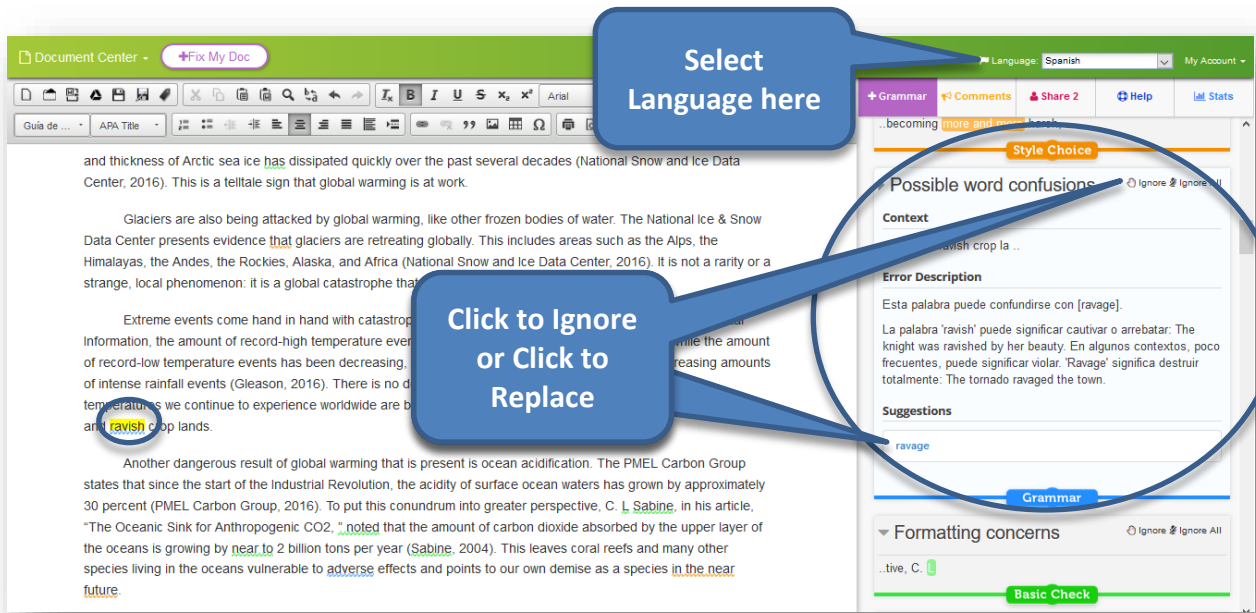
Document Center ▾ +Fix My Doc

Language: Spanish My Account ▾

Select Language here

Arial

Guía de ... APA Title

+Grammar Comments Share 2 Help Stats

..becoming more and more harsh.

Style Choice

Possible word confusions Ignore Ignore All

Context

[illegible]ravish crop la ..

Error Description

Esta palabra puede confundirse con [ravage].

La palabra 'ravish' puede significar cautivar o arrebatar: The knight was ravished by her beauty. En algunos contextos, poco frecuentes, puede significar violar. 'Ravage' significa destruir totalmente: The tornado ravaged the town.

Suggestions

ravage

Grammar

Formatting concerns Ignore Ignore All

..tive, C. L

Basic Check

and thickness of Arctic sea ice has dissipated quickly over the past several decades (National Snow and Ice Data Center, 2016). This is a telltale sign that global warming is at work.

Glaciers are also being attacked by global warming, like other frozen bodies of water. The National Ice & Snow Data Center presents evidence that glaciers are retreating globally. This includes areas such as the Alps, the Himalayas, the Andes, the Rockies, Alaska, and Africa (National Snow and Ice Data Center, 2016). It is not a rarity or a strange, local phenomenon: it is a global catastrophe that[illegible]

Extreme events come hand in hand with catastrop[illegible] Information, the amount of record-high temperature eve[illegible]ile the amount of record-low temperature events has been decreasing, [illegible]reasing amounts of intense rainfall events (Gleason, 2016). There is no d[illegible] temperatu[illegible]s we continue to experience worldwide are b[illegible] and ravish crop lands.

Click to Ignore or Click to Replace

Another dangerous result of global warming that is present is ocean acidification. The PMEL Carbon Group states that since the start of the Industrial Revolution, the acidity of surface ocean waters has grown by approximately 30 percent (PMEL Carbon Group, 2016). To put this conundrum into greater perspective, C. L Sabine, in his article, “The Oceanic Sink for Anthropogenic CO2, ” noted that the amount of carbon dioxide absorbed by the upper layer of the oceans is growing by near to 2 billion tons per year (Sabine, 2004). This leaves coral reefs and many other species living in the oceans vulnerable to adverse effects and points to our own demise as a species in the near future.